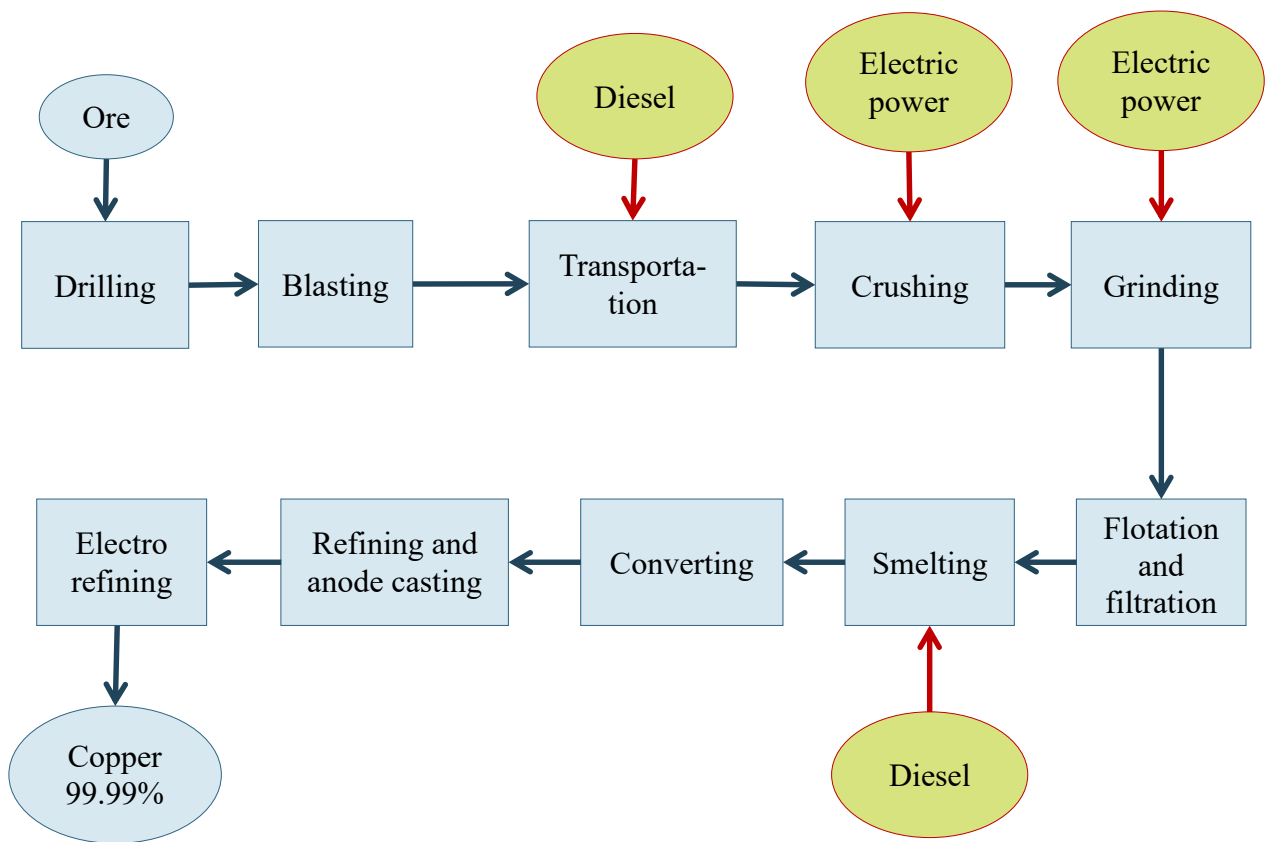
Diesel

Electric power

Electric power

Ore

Drilling

Blasting

Transportation

Crushing

Grinding

Electro refining

Refining and anode casting

Converting

Smelting

Flotation and filtration

Copper 99.99%

Diesel